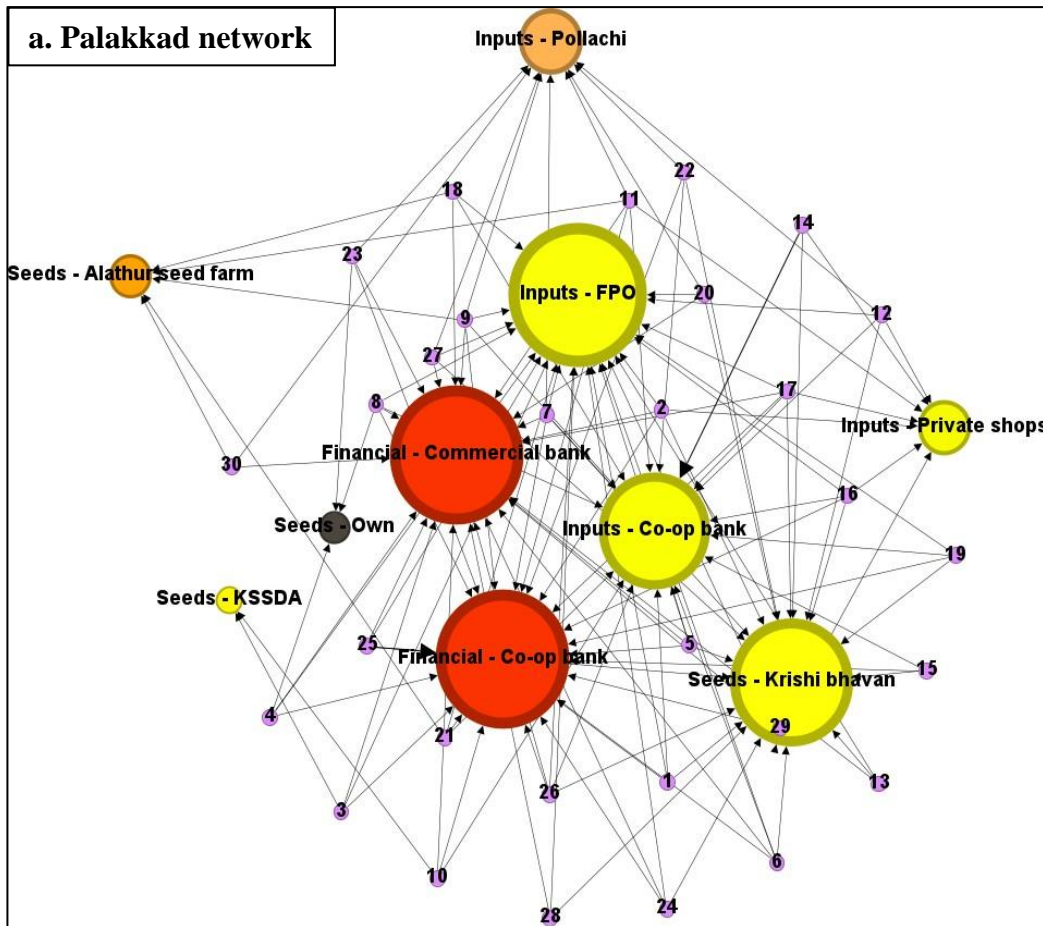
a. Palakkad network

Inputs - Pollachi

22
18
11
14
Seeds - Alathur seed farm
23
Inputs - FPO
20
12
9
27
17
8
7
2
Inputs - Private shops
Financial - Commercial bank
30
16
Seeds - Own
Inputs - Co-op bank
19
Seeds - KSSDA
25
5
Financial - Co-op bank
15
Seeds - Krishi bhavan
4
21
29
1
13
3
26
6
10
24
28